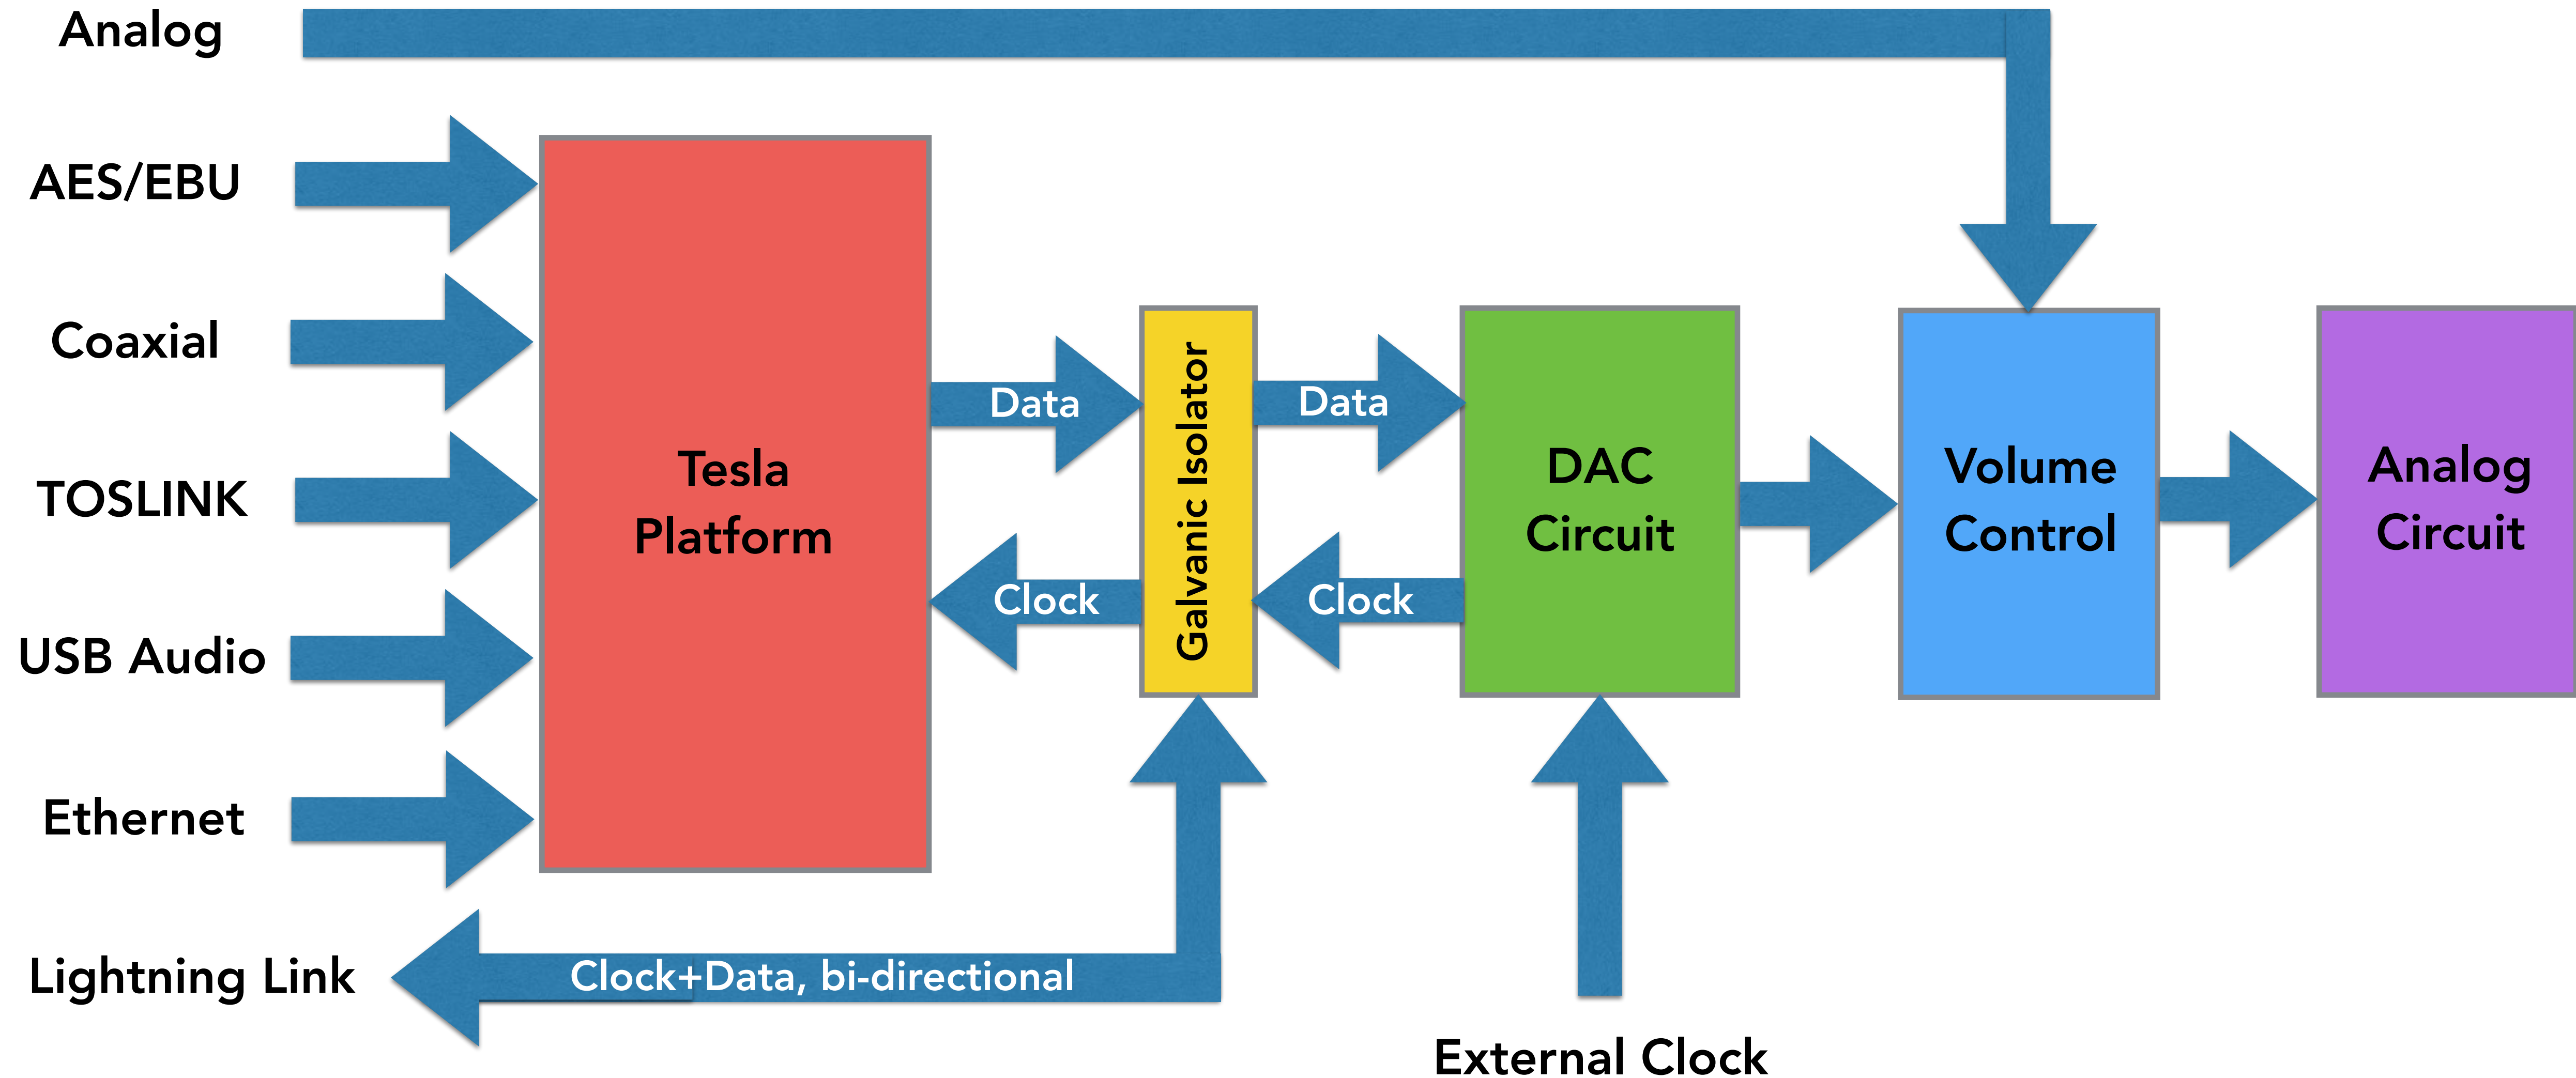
Analog

AES/EBU

Coaxial

TOSLINK

USB Audio

Ethernet

Lightning Link

Tesla Platform

Data

Clock

Galvanic Isolator

Data

Clock

DAC Circuit

Volume Control

Analog Circuit

Clock+Data, bi-directional

External Clock